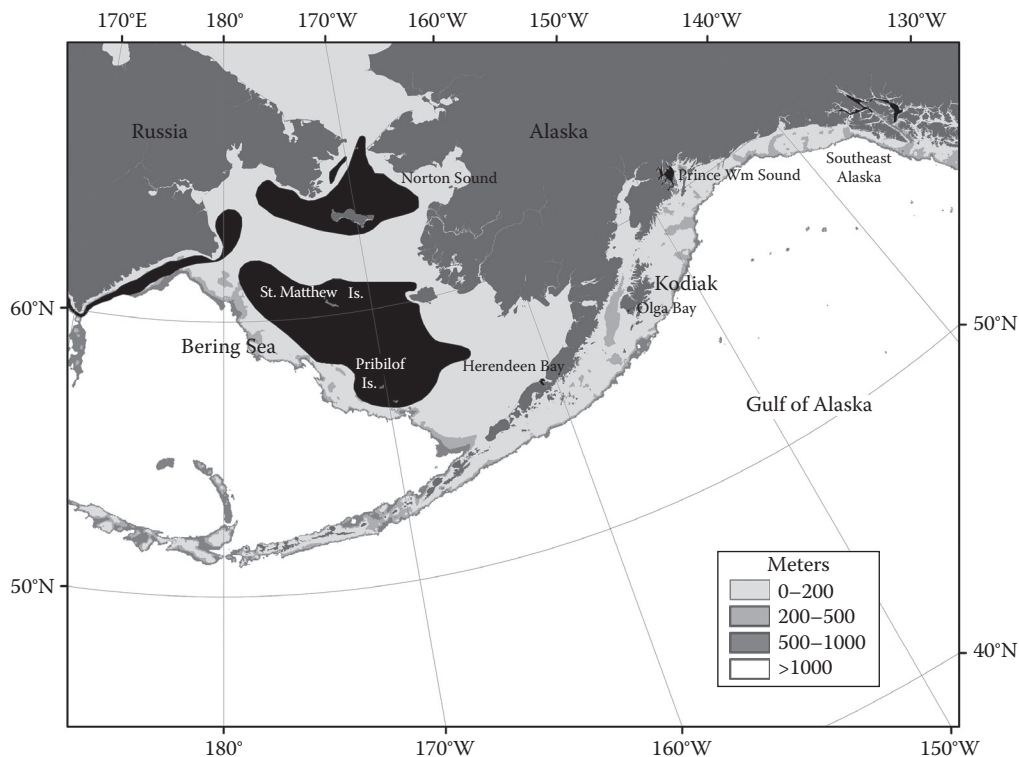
170°E 180° 170°W 160°W 150°W 140°W 130°W

Russia

Alaska

Norton Sound

Prince Wm Sound

Southeast Alaska

60°N

St. Matthew Is.

Kodiak

Olga Bay

50°N

Bering Sea

Pribilof Is.

Herendeen Bay

Gulf of Alaska

Meters
0–200
200–500
500–1000
>1000

50°N

40°N

180° 170°W 160°W 150°W